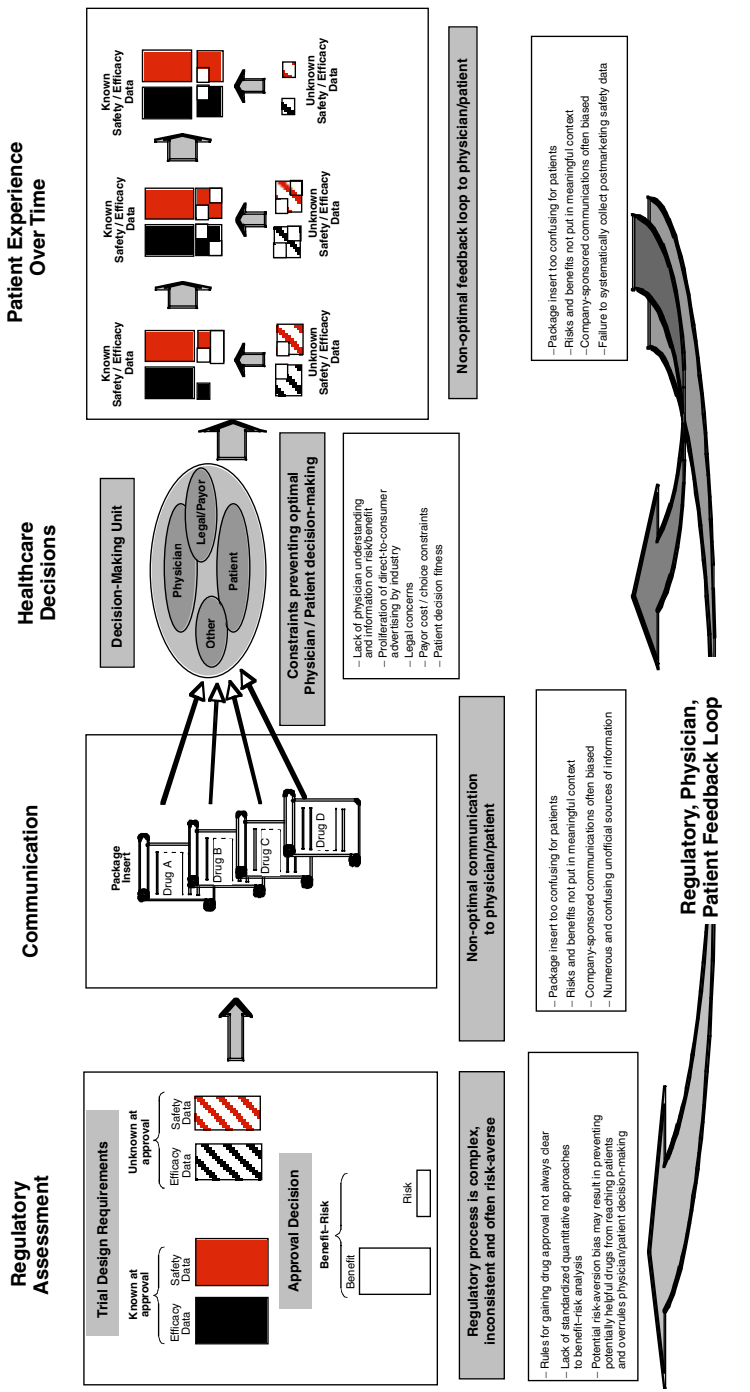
Regulatory Assessment

Trial Design Requirements

Known at approval

Efficacy Data

Safety Data

Unknown at approval

Efficacy Data

Safety Data

Approval Decision

Benefit–Risk

Benefit

Risk

Regulatory process is complex, inconsistent and often risk-averse

– Rules for gaining drug approval not always clear
– Lack of standardized quantitative approaches to benefit–risk analysis
– Potential risk-aversion bias may result in preventing potentially helpful drugs from reaching patients and overrules physician/patient decision-making

Communication

Package Insert

Drug A

Drug B

Drug C

Drug D

Non-optimal communication to physician/patient

– Package insert too confusing for patients
– Risks and benefits not put in meaningful context
– Company-sponsored communications often biased
– Numerous and confusing unofficial sources of information

Healthcare Decisions

Decision-Making Unit

Physician

Legal/Payor

Other

Patient

Constraints preventing optimal Physician / Patient decision-making

– Lack of physician understanding and information on risk/benefit
– Proliferation of direct-to-consumer advertising by industry
– Legal concerns
– Payor cost / choice constraints
– Patient decision fitness

Patient Experience Over Time

Known Safety / Efficacy Data

Unknown Safety / Efficacy Data

Known Safety / Efficacy Data

Unknown Safety / Efficacy Data

Known Safety / Efficacy Data

Unknown Safety / Efficacy Data

Non-optimal feedback loop to physician/patient

– Package insert too confusing for patients
– Risks and benefits not put in meaningful context
– Company-sponsored communications often biased
– Failure to systematically collect postmarketing safety data

Regulatory, Physician, Patient Feedback Loop